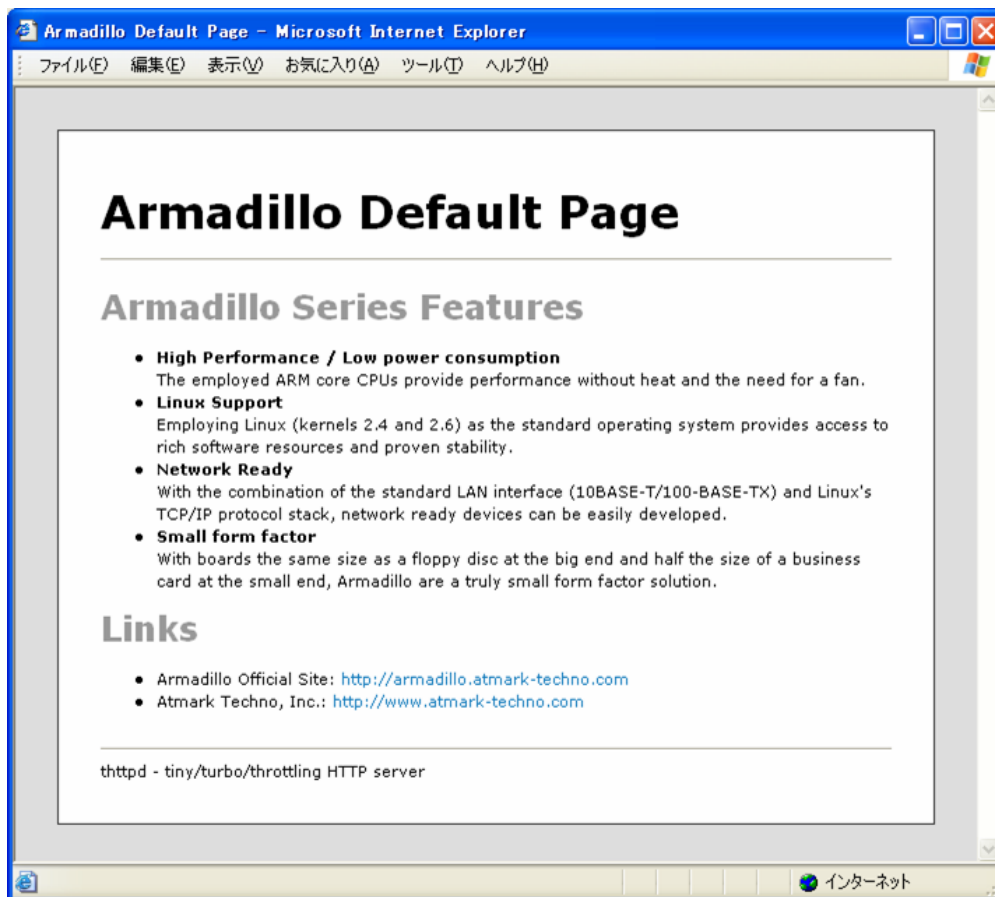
Armadillo Default Page - Microsoft Internet Explorer

ファイル(F) 編集(E) 表示(V) お気に入り(A) ツール(T) ヘルプ(H)

# Armadillo Default Page

## Armadillo Series Features

- **High Performance / Low power consumption**
The employed ARM core CPUs provide performance without heat and the need for a fan.
- **Linux Support**
Employing Linux (kernels 2.4 and 2.6) as the standard operating system provides access to rich software resources and proven stability.
- **Network Ready**
With the combination of the standard LAN interface (10BASE-T/100-BASE-TX) and Linux's TCP/IP protocol stack, network ready devices can be easily developed.
- **Small form factor**
With boards the same size as a floppy disc at the big end and half the size of a business card at the small end, Armadillo are a truly small form factor solution.

## Links

- Armadillo Official Site: http://armadillo.atmark-techno.com
- Atmark Techno, Inc.: http://www.atmark-techno.com

thttpd - tiny/turbo/throttling HTTP server

インターネット